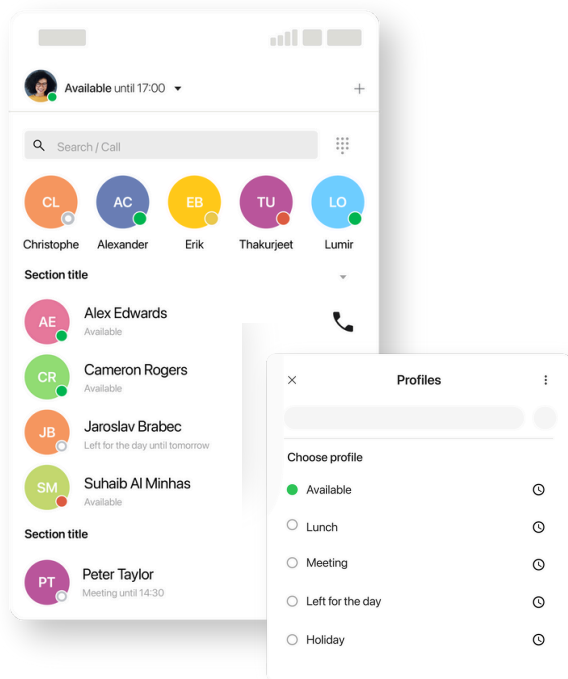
Available until 17:00

Search / Call

CL
Christophe

AC
Alexander

EB
Erik

TU
Thakurjeet

LO
Lumir

Section title

AE
Alex Edwards
Available

CR
Cameron Rogers
Available

JB
Jaroslav Brabec
Left for the day until tomorrow

SM
Suhaib Al Minhas
Available

Section title

PT
Peter Taylor
Meeting until 14:30

Profiles

Choose profile

Available

Lunch

Meeting

Left for the day

Holiday